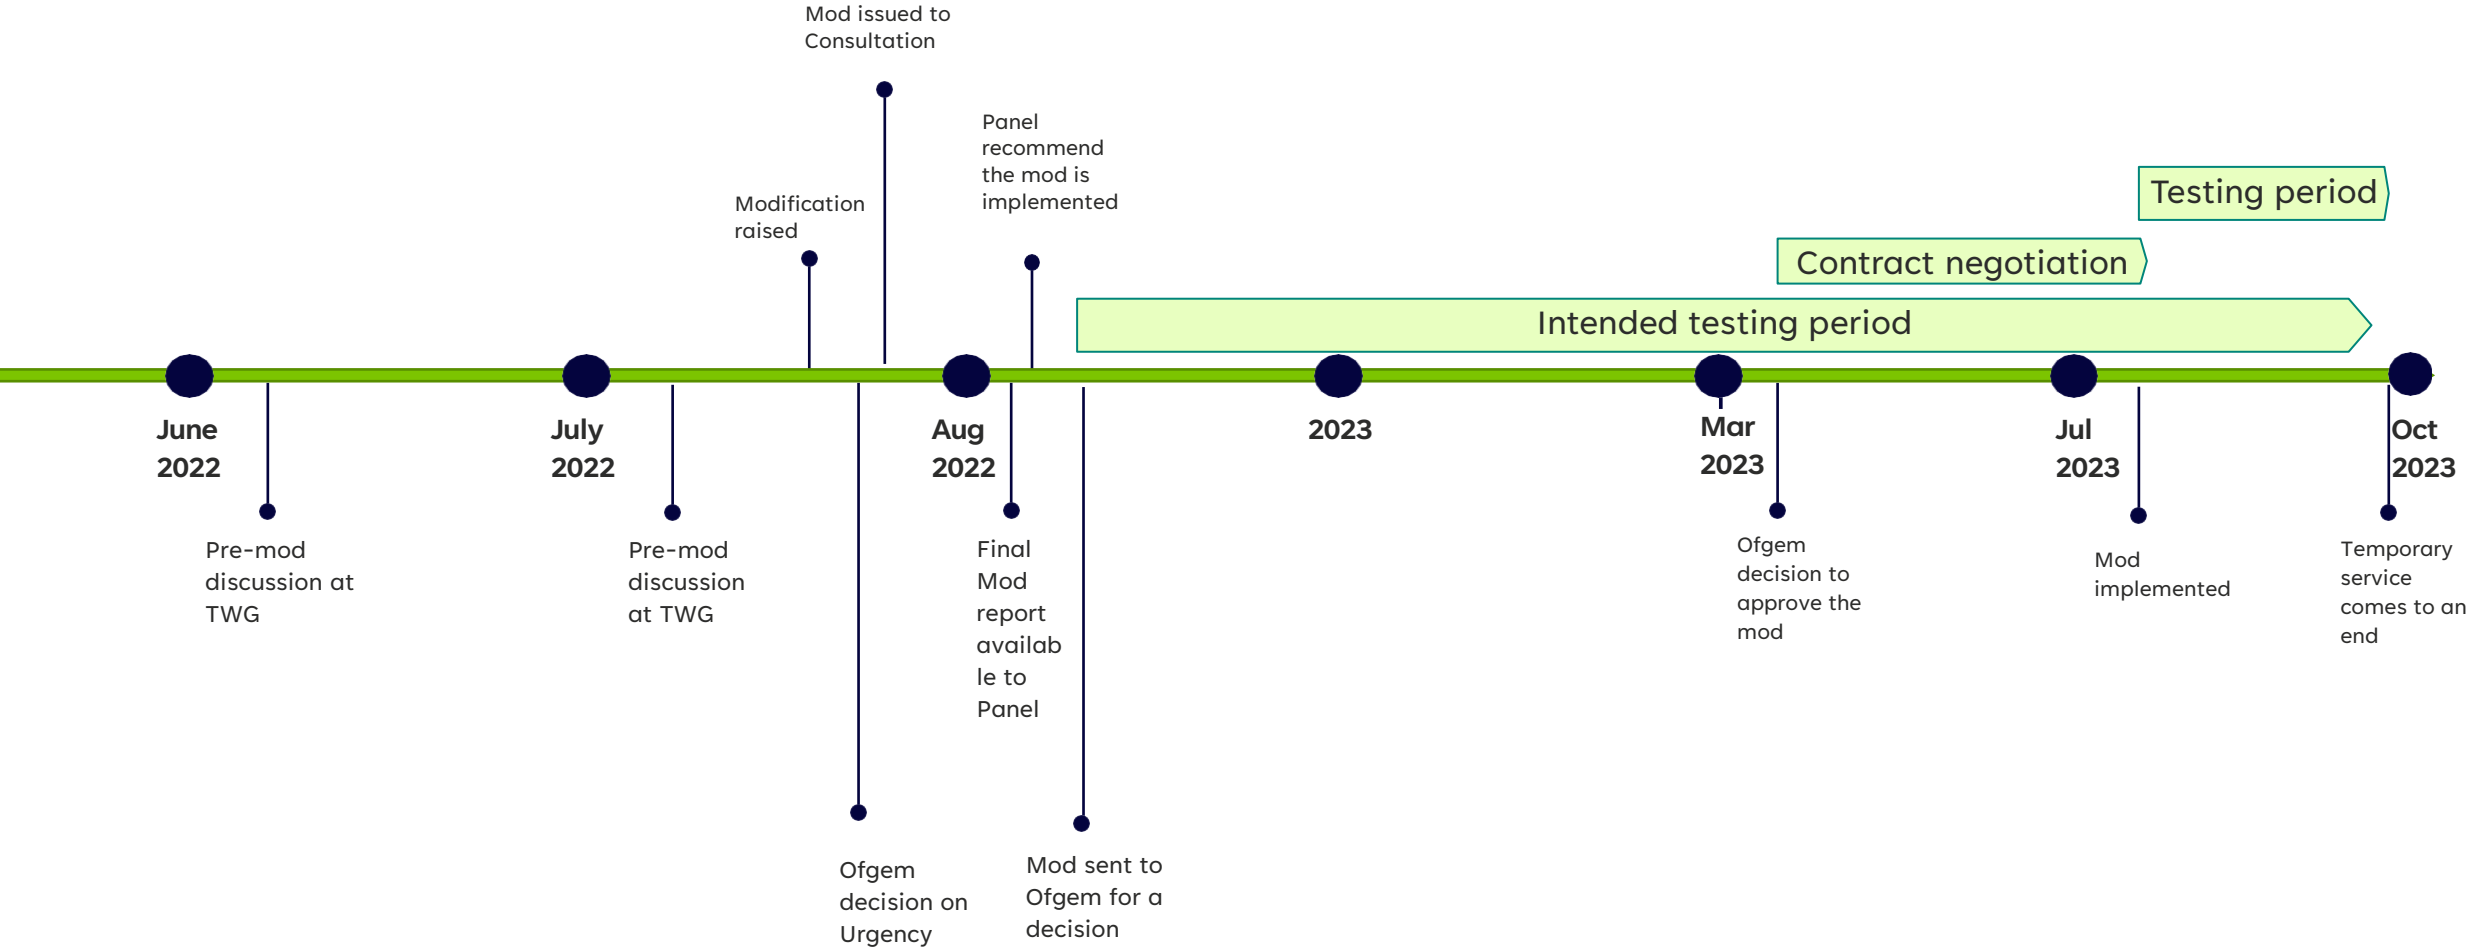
Mod issued to Consultation

Panel recommend the mod is implemented

Modification raised

Testing period

Contract negotiation

Intended testing period

June 2022

July 2022

Aug 2022

2023

Mar 2023

Jul 2023

Oct 2023

Pre-mod discussion at TWG

Pre-mod discussion at TWG

Final Mod report availab le to Panel

Ofgem decision to approve the mod

Mod implemented

Temporary service comes to an end

Ofgem decision on Urgency

Mod sent to Ofgem for a decision